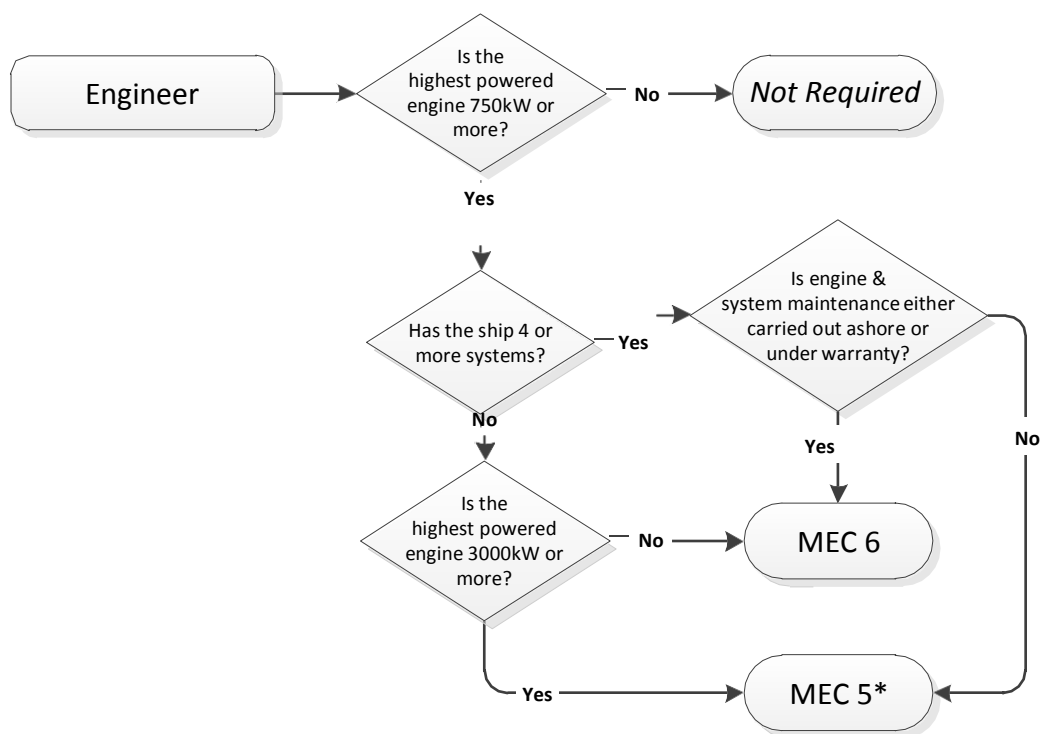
Engineer

Is the highest powered engine 750kW or more?

No

Not Required

Yes

Has the ship 4 or more systems?

Yes

Is engine & system maintenance either carried out ashore or under warranty?

No

Yes

No

Is the highest powered engine 3000kW or more?

No

MEC 6

Yes

MEC 5*